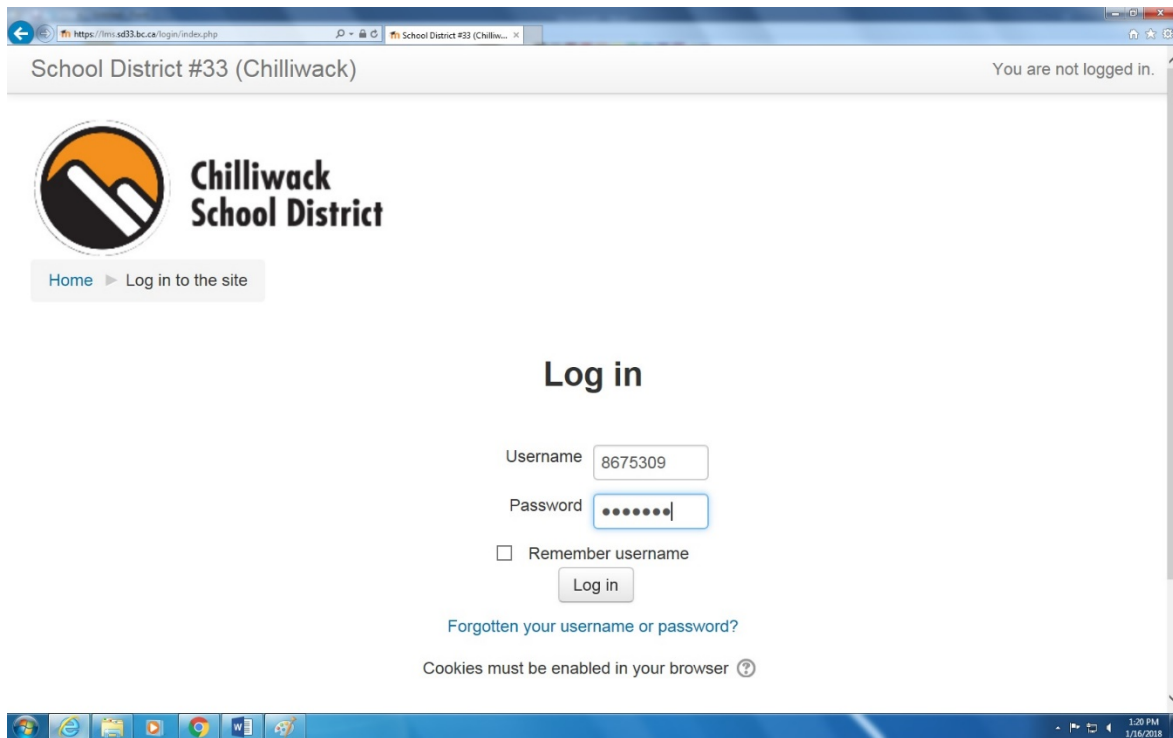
https://lms.sd33.bc.ca/login/index.php

School District #33 (Chilliw...

School District #33 (Chilliwack)

You are not logged in.

Chilliwack School District

Home ► Log in to the site

Log in

Username 8675309

Password •••••••

Remember username

Log in

Forgotten your username or password?

Cookies must be enabled in your browser

1:20 PM 1/16/2018